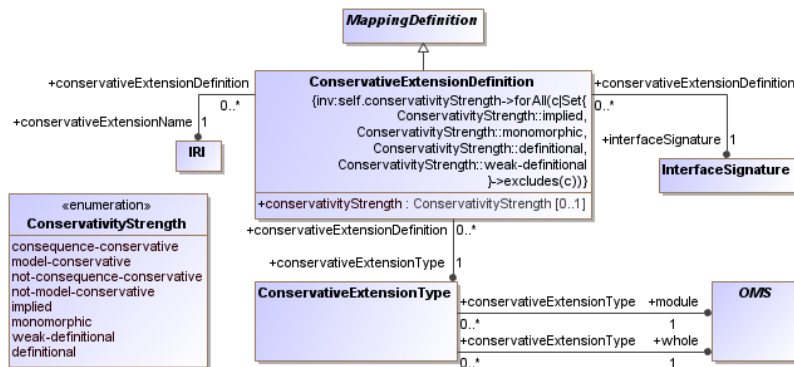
MappingDefinition

+conservativeExtensionDefinition
0..*
+conservativeExtensionName 1
IRI

ConservativeExtensionDefinition
{inv:self.conservativityStrength->forAll(c|Set{ ConservativityStrength::implied, ConservativityStrength::monomorphic, ConservativityStrength::definitional, ConservativityStrength::weak-definitional }->excludes(c))}
+conservativityStrength : ConservativityStrength [0..1]

+conservativeExtensionDefinition
0..*
+interfaceSignature 1
InterfaceSignature

«enumeration»
ConservativityStrength
consequence-conservative
model-conservative
not-consequence-conservative
not-model-conservative
implied
monomorphic
weak-definitional
definitional

+conservativeExtensionDefinition 0..*
+conservativeExtensionType 1
ConservativeExtensionType

+conservativeExtensionType +module
0..* 1
+conservativeExtensionType +whole
0..* 1
OMS